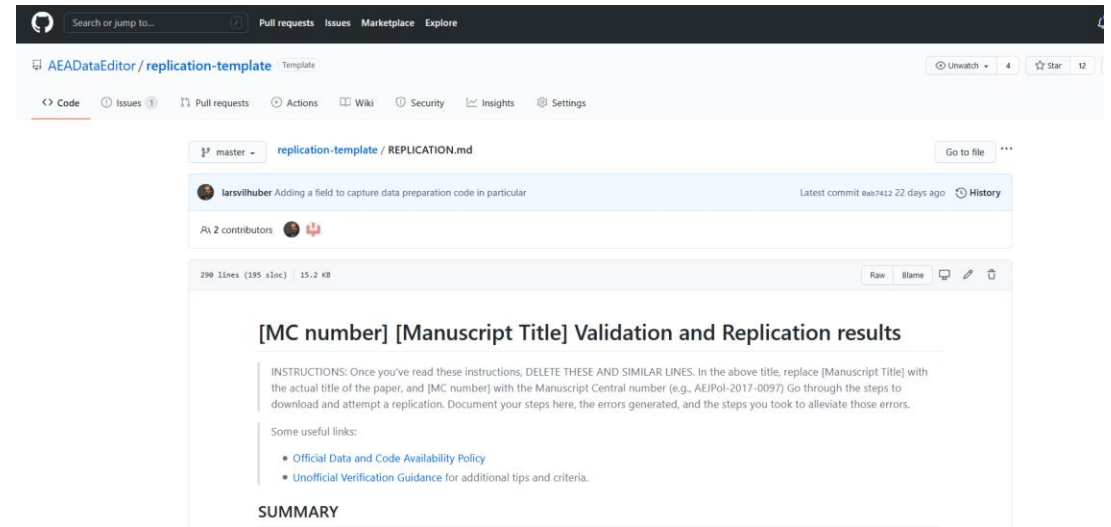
Search or jump to... / Pull requests Issues Marketplace Explore

AEADataEditor / replication-template Template

Unwatch 4 Star 12

Code Issues 1 Pull requests Actions Wiki Security Insights Settings

master replication-template / REPLICATION.md

Go to file ...

larsvilhuber Adding a field to capture data preparation code in particular

Latest commit 8ab7412 22 days ago History

2 contributors

290 lines (195 sloc) 15.2 KB

Raw Blame

[MC number] [Manuscript Title] Validation and Replication results

INSTRUCTIONS: Once you've read these instructions, DELETE THESE AND SIMILAR LINES. In the above title, replace [Manuscript Title] with the actual title of the paper, and [MC number] with the Manuscript Central number (e.g., AEJPol-2017-0097) Go through the steps to download and attempt a replication. Document your steps here, the errors generated, and the steps you took to alleviate those errors.

Some useful links:

- Official Data and Code Availability Policy
- Unofficial Verification Guidance for additional tips and criteria.

SUMMARY